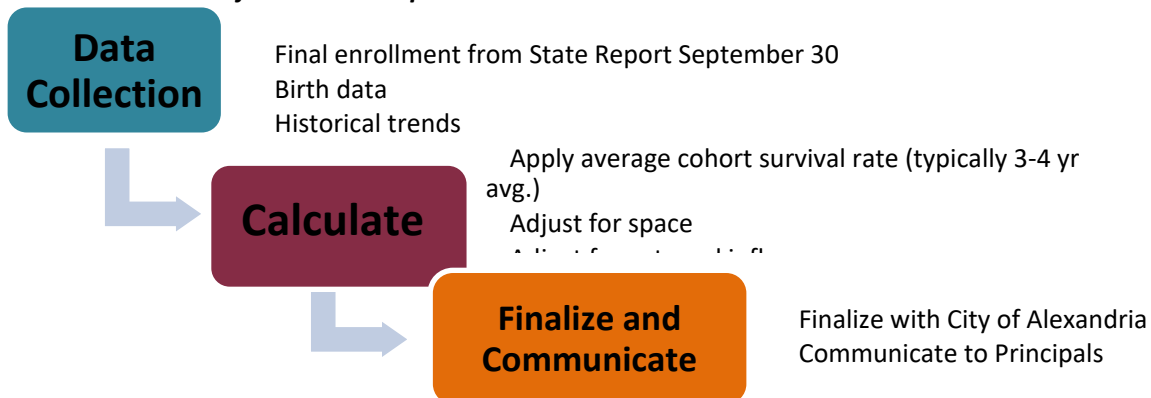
Data Collection

Final enrollment from State Report September 30
Birth data
Historical trends

Calculate

Apply average cohort survival rate (typically 3-4 yr avg.)
Adjust for space
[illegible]

Finalize and Communicate

Finalize with City of Alexandria
Communicate to Principals